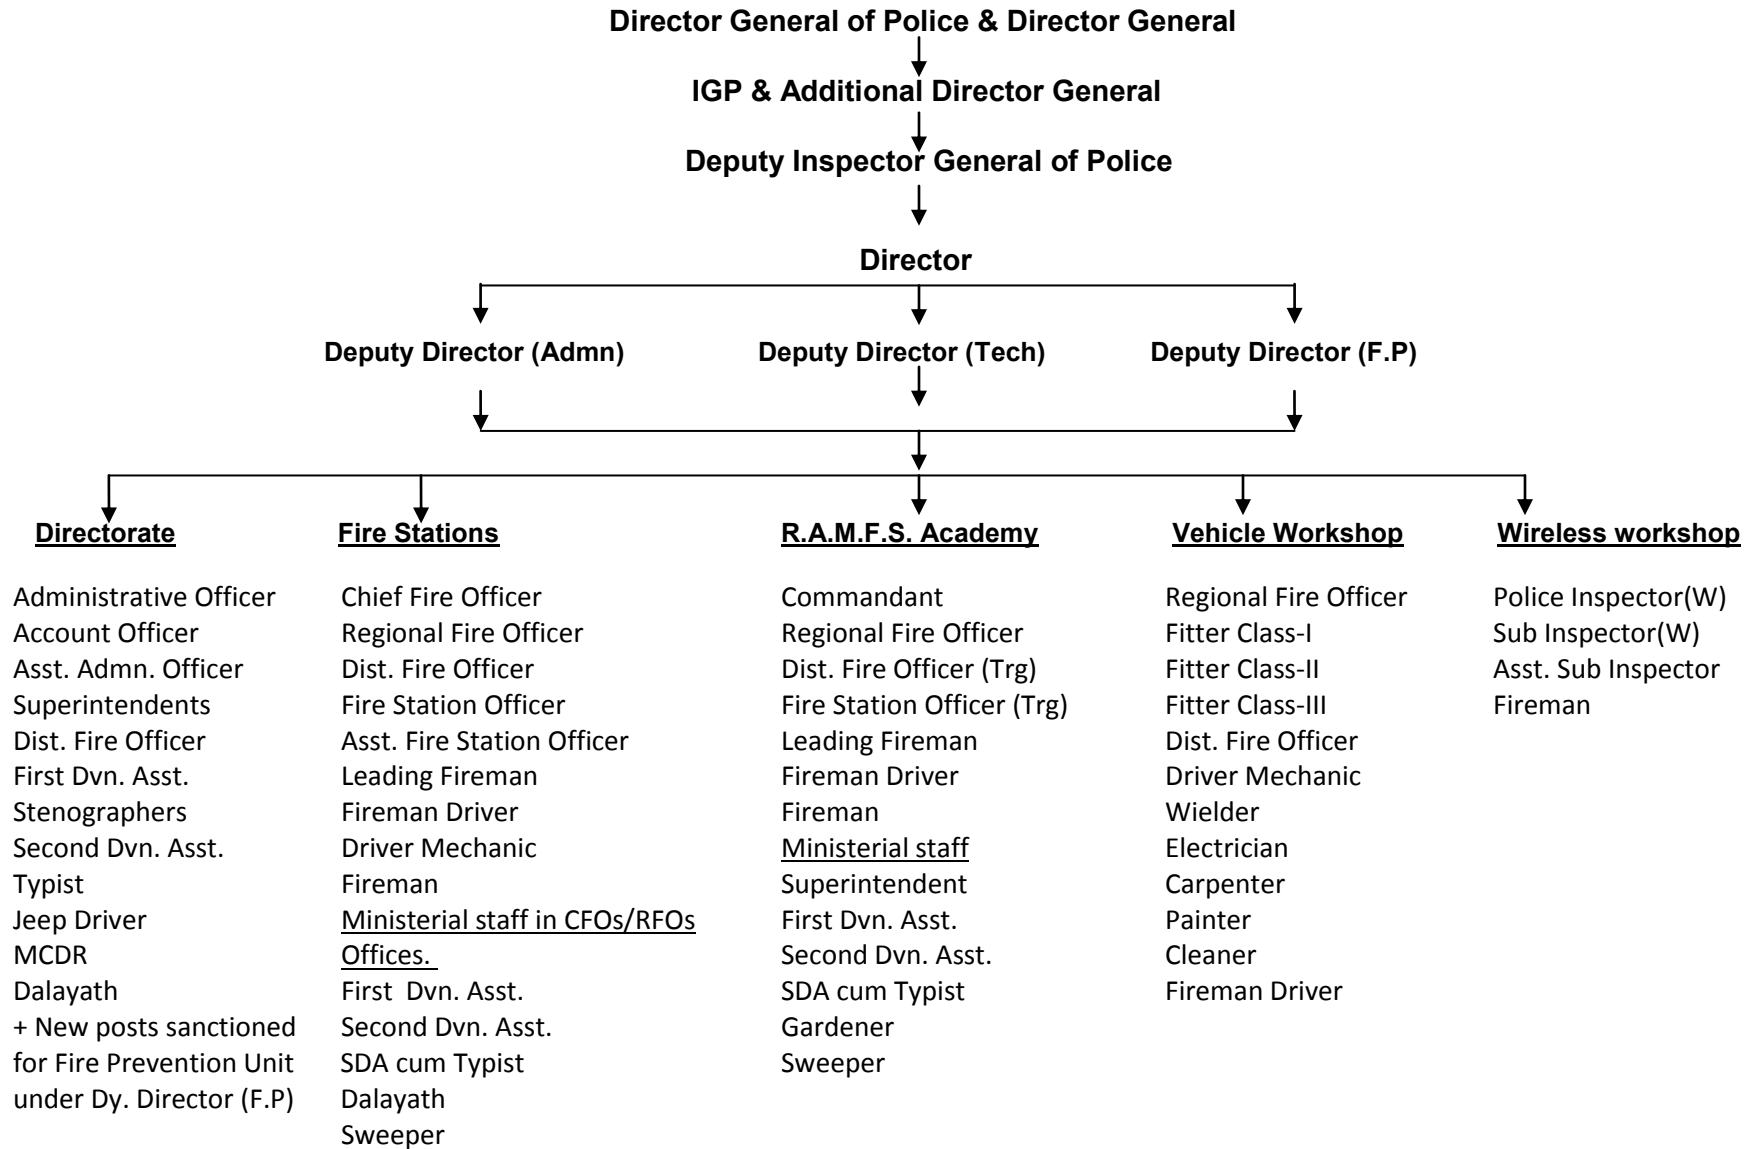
Director General of Police & Director General

IGP & Additional Director General

Deputy Inspector General of Police

Director

Deputy Director (Admn)
Deputy Director (Tech)
Deputy Director (F.P)

Directorate

Administrative Officer
Account Officer
Asst. Admn. Officer
Superintendents
Dist. Fire Officer
First Dvn. Asst.
Stenographers
Second Dvn. Asst.
Typist
Jeep Driver
MCDR
Dalayath
+ New posts sanctioned for Fire Prevention Unit under Dy. Director (F.P)

Fire Stations

Chief Fire Officer
Regional Fire Officer
Dist. Fire Officer
Fire Station Officer
Asst. Fire Station Officer
Leading Fireman
Fireman Driver
Driver Mechanic
Fireman
Ministerial staff in CFOs/RFOs Offices.
First Dvn. Asst.
Second Dvn. Asst.
SDA cum Typist
Dalayath
Sweeper

R.A.M.F.S. Academy

Commandant
Regional Fire Officer
Dist. Fire Officer (Trg)
Fire Station Officer (Trg)
Leading Fireman
Fireman Driver
Fireman
Ministerial staff
Superintendent
First Dvn. Asst.
Second Dvn. Asst.
SDA cum Typist
Gardener
Sweeper

Vehicle Workshop

Regional Fire Officer
Fitter Class-I
Fitter Class-II
Fitter Class-III
Dist. Fire Officer
Driver Mechanic
Wielder
Electrician
Carpenter
Painter
Cleaner
Fireman Driver

Wireless workshop

Police Inspector(W)
Sub Inspector(W)
Asst. Sub Inspector
Fireman